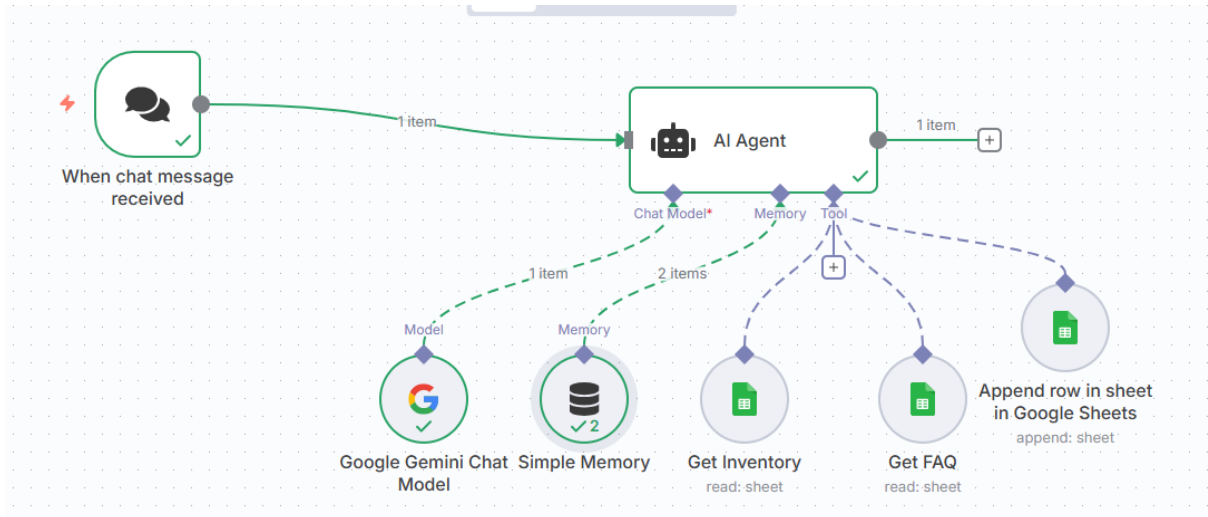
When chat message received

1 item

AI Agent

1 item

Chat Model*
Memory
Tool

1 item
2 items

Model
Memory

Google Gemini Chat Model

2

Simple Memory

Get Inventory
read: sheet

Get FAQ
read: sheet

Append row in sheet in Google Sheets
append: sheet